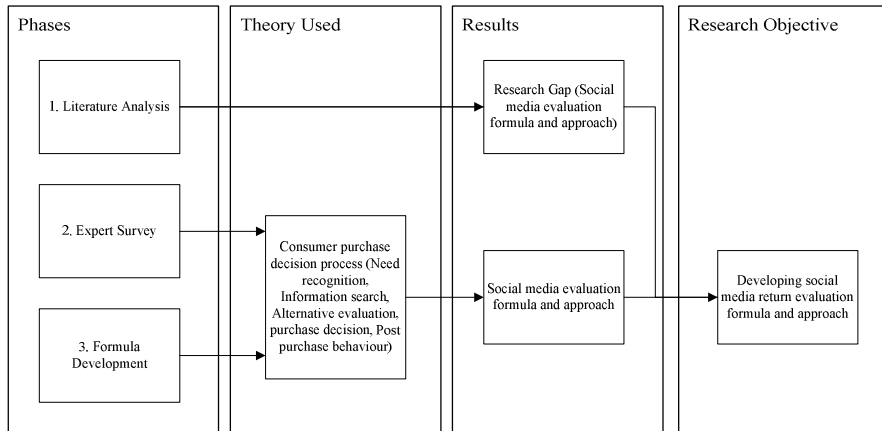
Phases

1. Literature Analysis

2. Expert Survey

3. Formula Development

Theory Used

Consumer purchase decision process (Need recognition, Information search, Alternative evaluation, purchase decision, Post purchase behaviour)

Results

Research Gap (Social media evaluation formula and approach)

Social media evaluation formula and approach

Research Objective

Developing social media return evaluation formula and approach